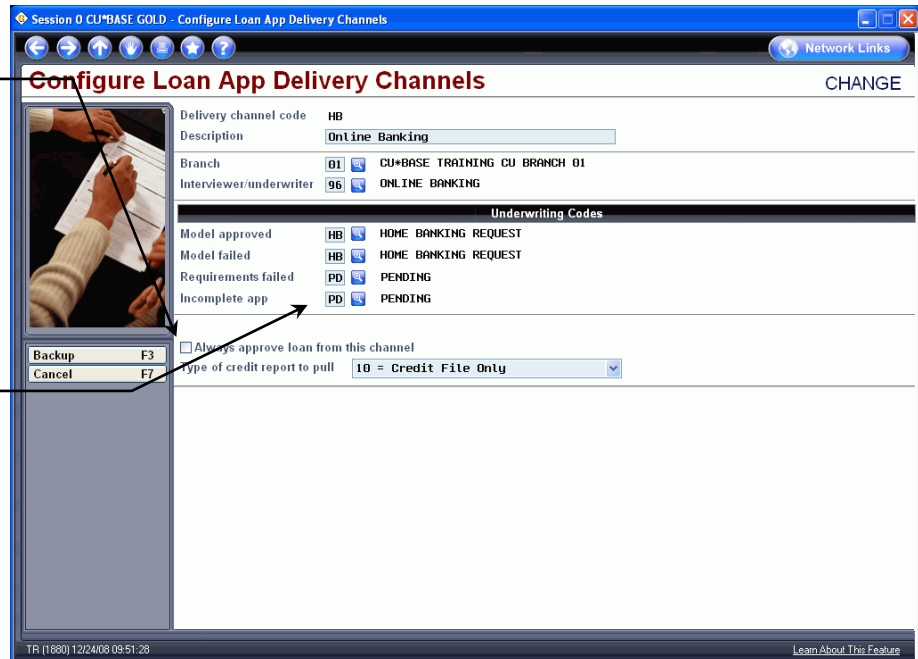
Session 0 CU*BASE GOLD - Configure Loan App Delivery Channels

Network Links

Configure Loan App Delivery Channels

CHANGE

Delivery channel code HB
Description Online Banking

Branch 01 CU*BASE TRAINING CU BRANCH 01
Interviewer/underwriter 96 ONLINE BANKING

Underwriting Codes

Model approved HB HOME BANKING REQUEST
Model failed HB HOME BANKING REQUEST
Requirements failed PD PENDING
Incomplete app PD PENDING

Always approve loan from this channel
Type of credit report to pull 10 = Credit File Only

Backup F3
Cancel F7

TR (1880) 12/24/08 09:51:28

Learn About This Feature